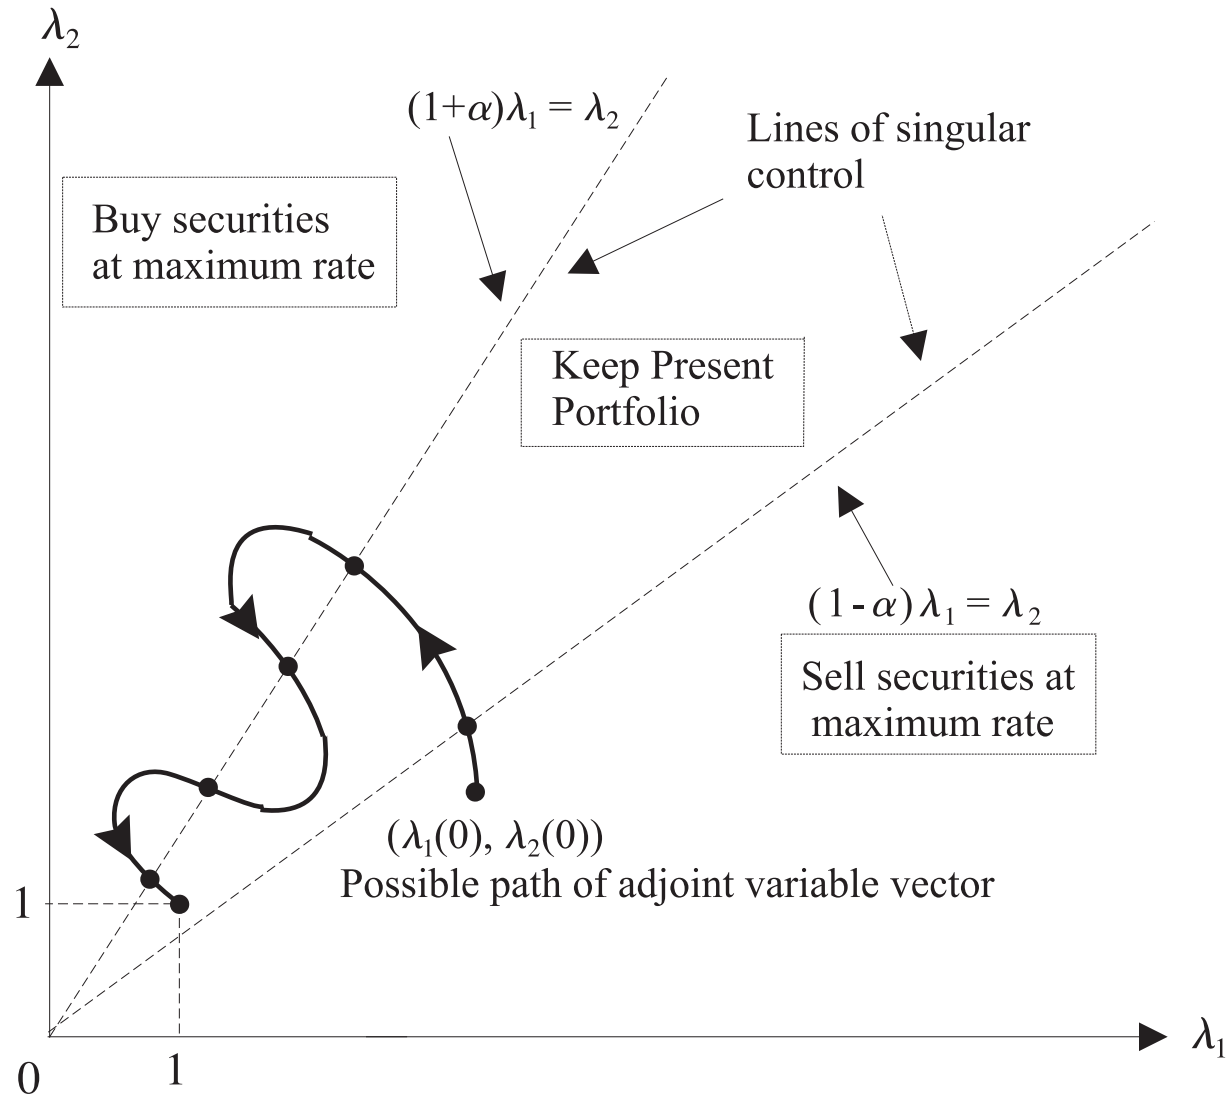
$\lambda_2$

$(1+\alpha)\lambda_1 = \lambda_2$

Lines of singular control

Buy securities at maximum rate

Keep Present Portfolio

$(1-\alpha)\lambda_1 = \lambda_2$

Sell securities at maximum rate

$(\lambda_1(0), \lambda_2(0))$
Possible path of adjoint variable vector

1

0

1

$\lambda_1$